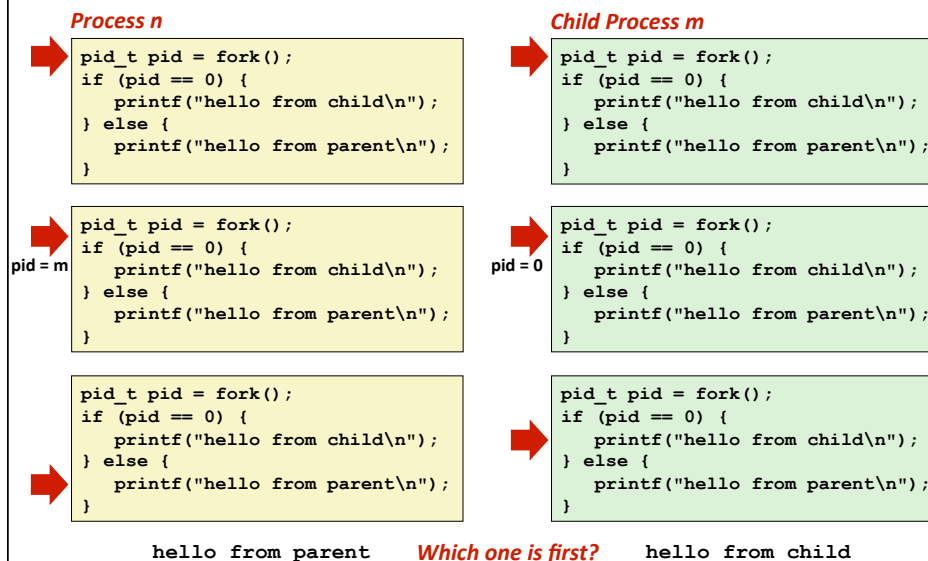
Process n

pid_t pid = fork();
if (pid == 0) {
printf("hello from child\n");
} else {
printf("hello from parent\n");
}

pid = m

pid_t pid = fork();
if (pid == 0) {
printf("hello from child\n");
} else {
printf("hello from parent\n");
}

pid_t pid = fork();
if (pid == 0) {
printf("hello from child\n");
} else {
printf("hello from parent\n");
}

hello from parent

Child Process m

pid_t pid = fork();
if (pid == 0) {
printf("hello from child\n");
} else {
printf("hello from parent\n");
}

pid = 0

pid_t pid = fork();
if (pid == 0) {
printf("hello from child\n");
} else {
printf("hello from parent\n");
}

pid_t pid = fork();
if (pid == 0) {
printf("hello from child\n");
} else {
printf("hello from parent\n");
}

Which one is first?

hello from child